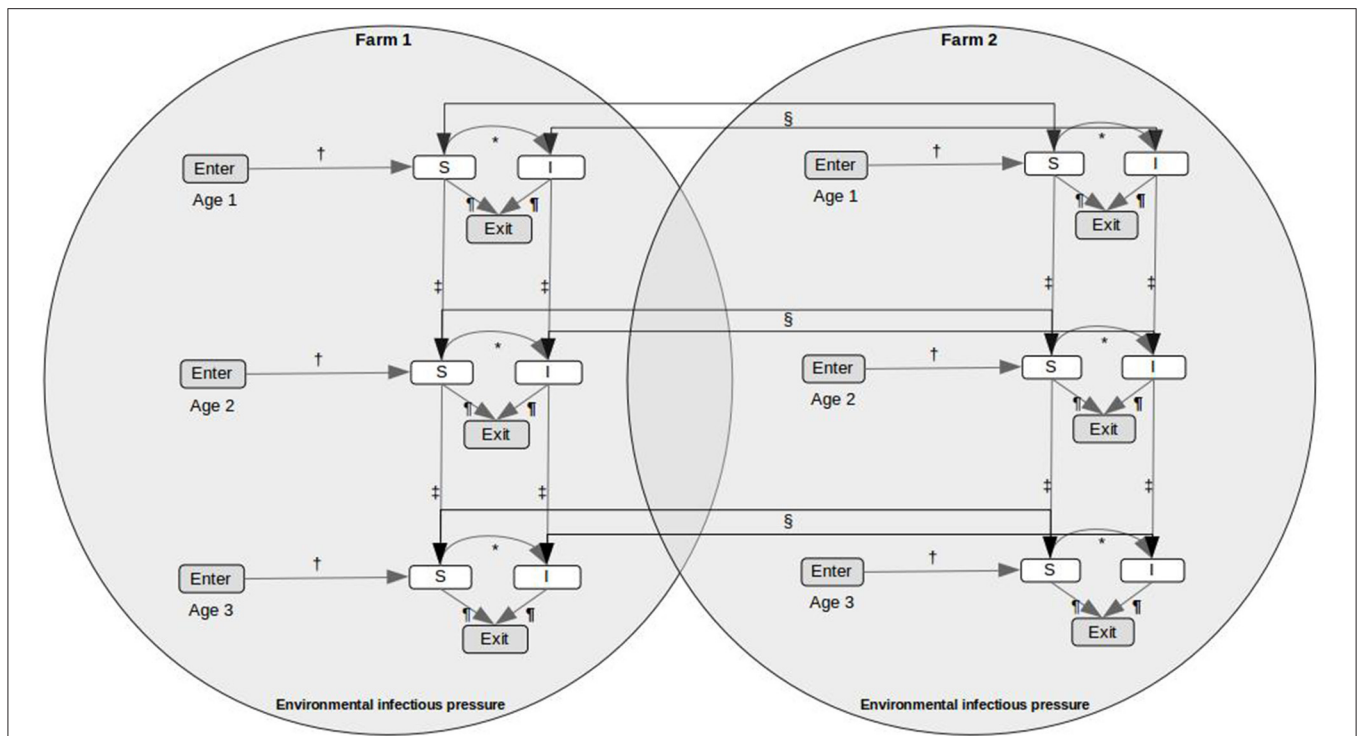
Farm 1

Farm 2

§

Enter
Age 1

†

S

*

I

¶ ¶
Exit

Enter
Age 1

†

S

*

I

¶ ¶
Exit

‡ ‡

‡ ‡

§

Enter
Age 2

†

S

*

I

¶ ¶
Exit

Enter
Age 2

†

S

*

I

¶ ¶
Exit

‡ ‡

‡ ‡

§

Enter
Age 3

†

S

*

I

¶ ¶
Exit

Enter
Age 3

†

S

*

I

¶ ¶
Exit

Environmental infectious pressure

Environmental infectious pressure